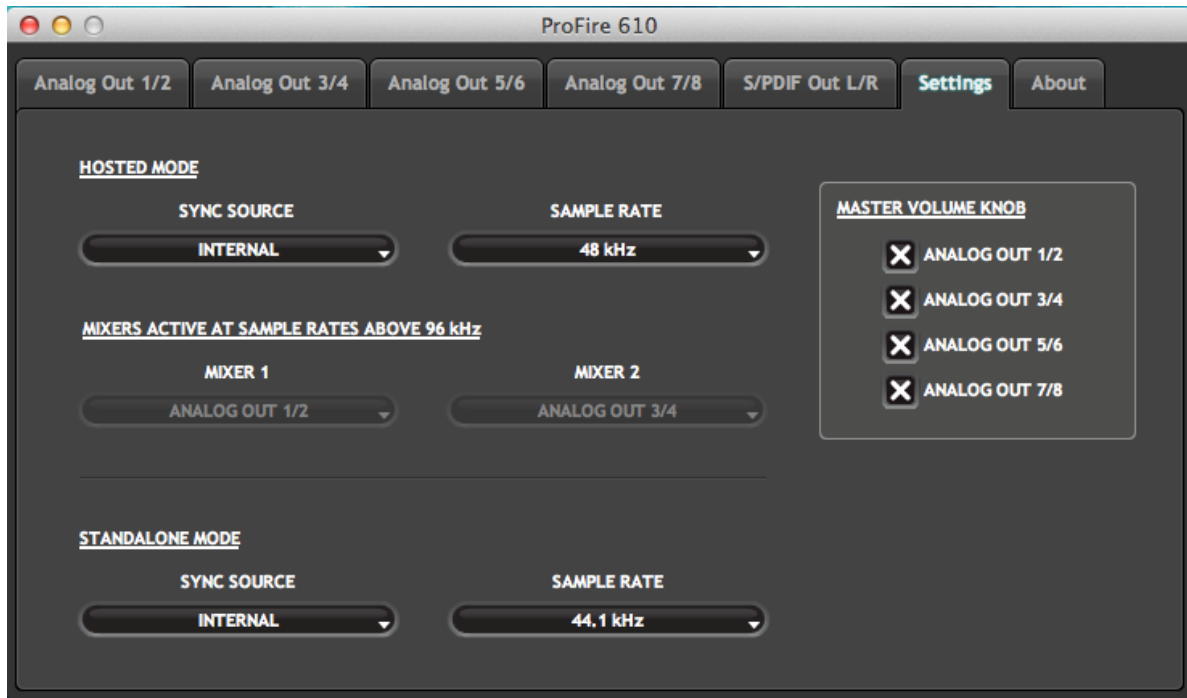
ProFire 610

Analog Out 1/2 | Analog Out 3/4 | Analog Out 5/6 | Analog Out 7/8 | S/PDIF Out L/R | Settings | About

HOSTED MODE

SYNC SOURCE
INTERNAL

SAMPLE RATE
48 kHz

MIXERS ACTIVE AT SAMPLE RATES ABOVE 96 kHz

MIXER 1
ANALOG OUT 1/2

MIXER 2
ANALOG OUT 3/4

STANDALONE MODE

SYNC SOURCE
INTERNAL

SAMPLE RATE
44.1 kHz

MASTER VOLUME KNOB
ANALOG OUT 1/2
ANALOG OUT 3/4
ANALOG OUT 5/6
ANALOG OUT 7/8